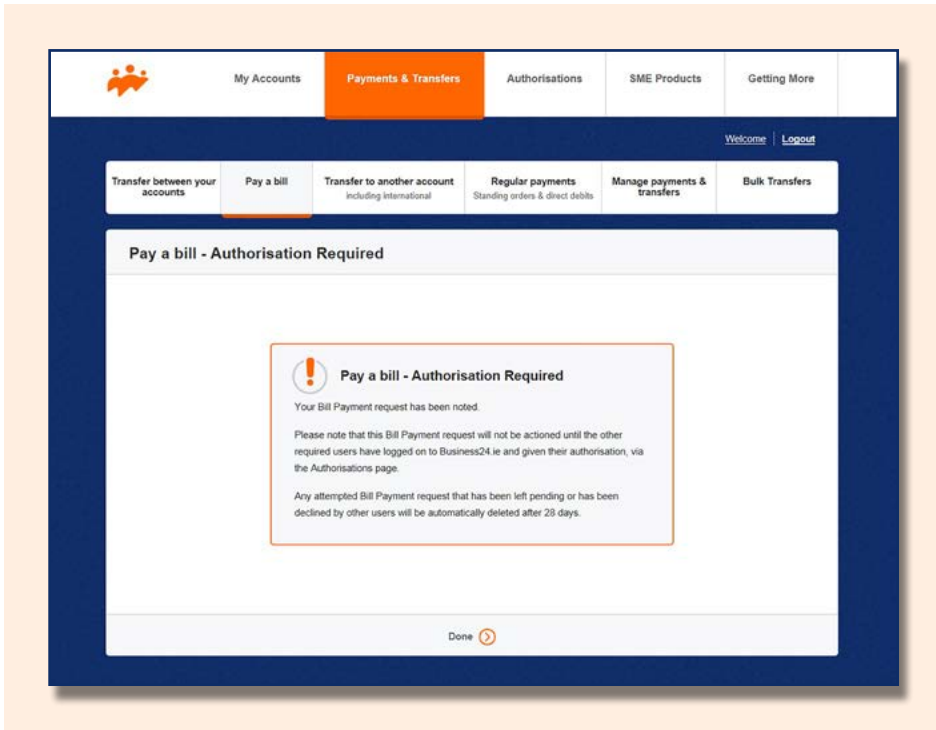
My Accounts
Payments & Transfers
Authorisations
SME Products
Getting More

Welcome | Logout

Transfer between your accounts
Pay a bill
Transfer to another account including international
Regular payments Standing orders & direct debits
Manage payments & transfers
Bulk Transfers

Pay a bill - Authorisation Required

Pay a bill - Authorisation Required

Your Bill Payment request has been noted.

Please note that this Bill Payment request will not be actioned until the other required users have logged on to Business24.ie and given their authorisation, via the Authorisations page.

Any attempted Bill Payment request that has been left pending or has been declined by other users will be automatically deleted after 28 days.

Done